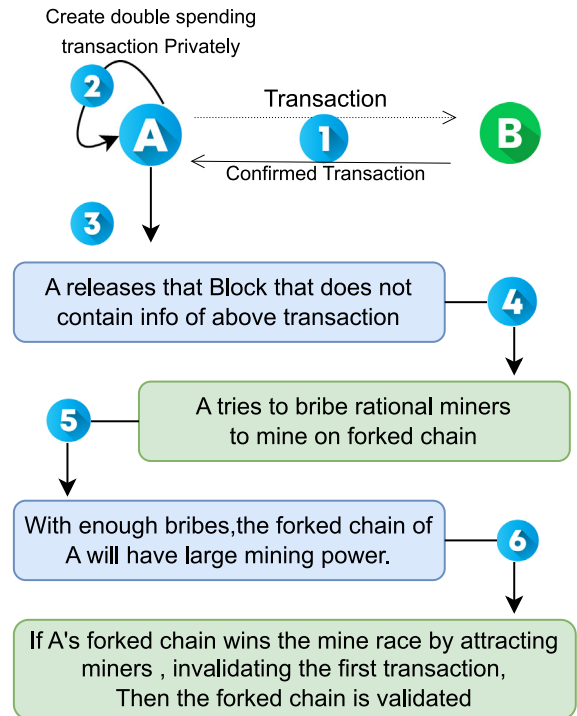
Create double spending transaction Privately

2

A

Transaction

1

B

Confirmed Transaction

3

A releases that Block that does not contain info of above transaction

4

A tries to bribe rational miners to mine on forked chain

5

With enough bribes,the forked chain of A will have large mining power.

6

If A's forked chain wins the mine race by attracting miners , invalidating the first transaction, Then the forked chain is validated